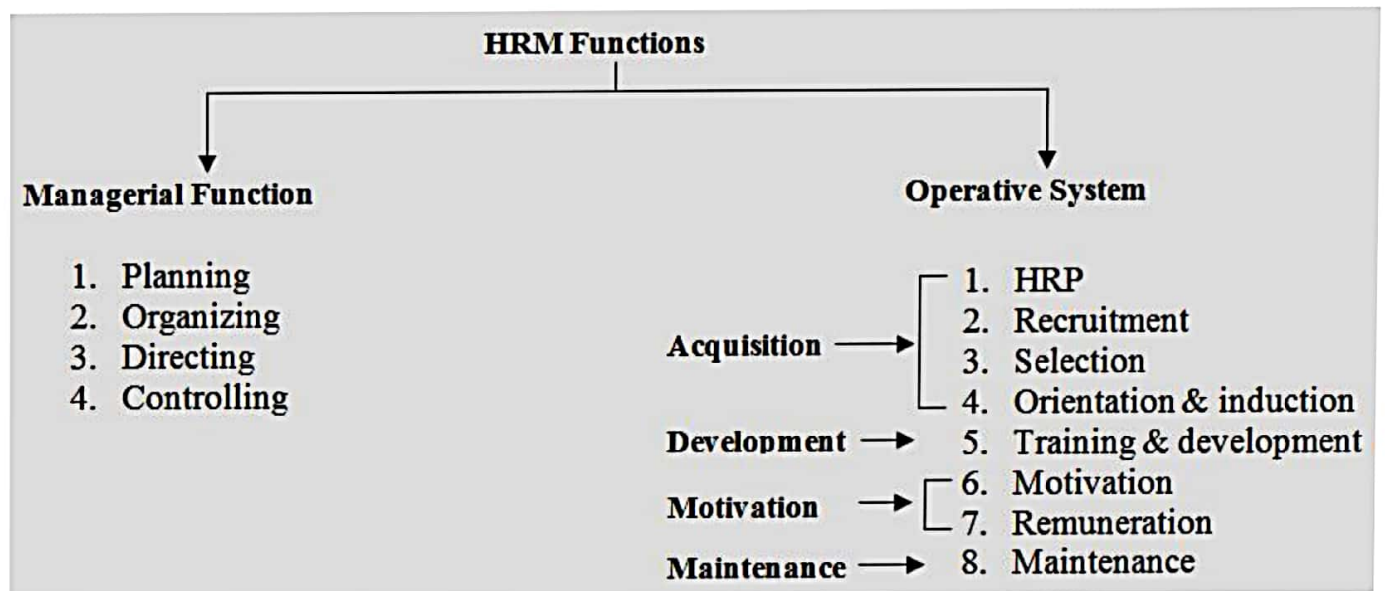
HRM Functions

Managerial Function

1. Planning
2. Organizing
3. Directing
4. Controlling

Operative System

Acquisition
1. HRP
2. Recruitment
3. Selection
4. Orientation & induction

Development
5. Training & development

Motivation
6. Motivation
7. Remuneration

Maintenance
8. Maintenance